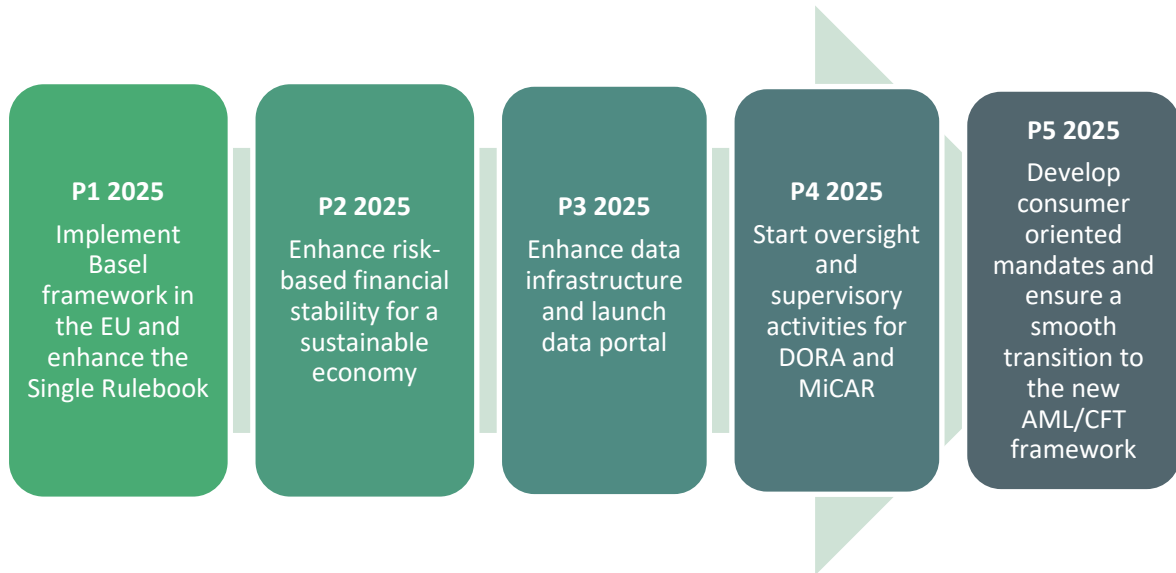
P1 2025
Implement Basel framework in the EU and enhance the Single Rulebook

P2 2025
Enhance risk-based financial stability for a sustainable economy

P3 2025
Enhance data infrastructure and launch data portal

P4 2025
Start oversight and supervisory activities for DORA and MiCAR

P5 2025
Develop consumer oriented mandates and ensure a smooth transition to the new AML/CFT framework